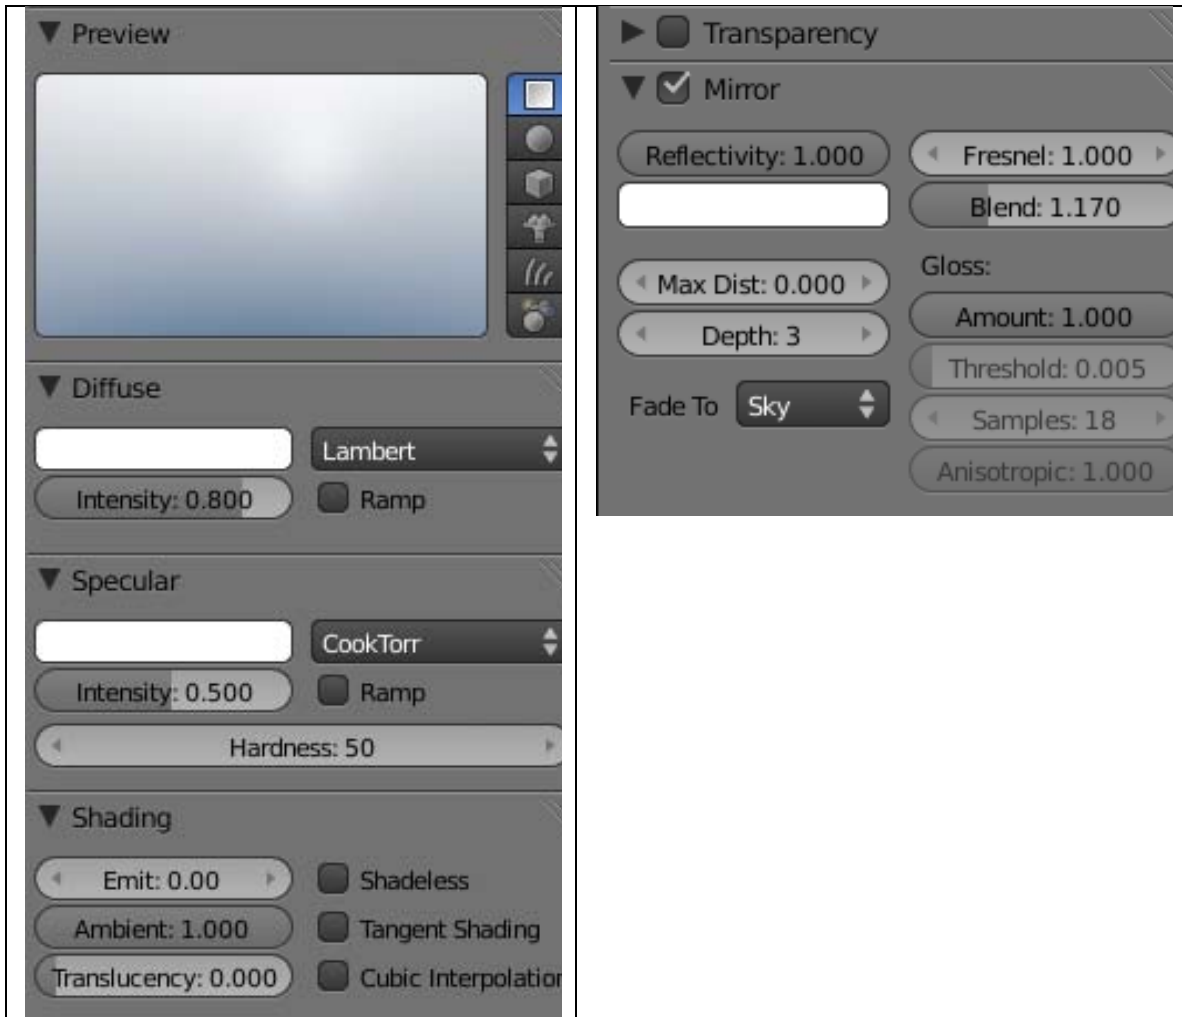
Preview

Diffuse

Lambert

Intensity: 0.800

Ramp

Specular

CookTorr

Intensity: 0.500

Ramp

Hardness: 50

Shading

Emit: 0.00

Shadeless

Ambient: 1.000

Tangent Shading

Translucency: 0.000

Cubic Interpolatio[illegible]

Transparency

Mirror

Reflectivity: 1.000

Fresnel: 1.000

Blend: 1.170

Max Dist: 0.000

Depth: 3

Fade To

Sky

Gloss:

Amount: 1.000

Threshold: 0.005

Samples: 18

Anisotropic: 1.000